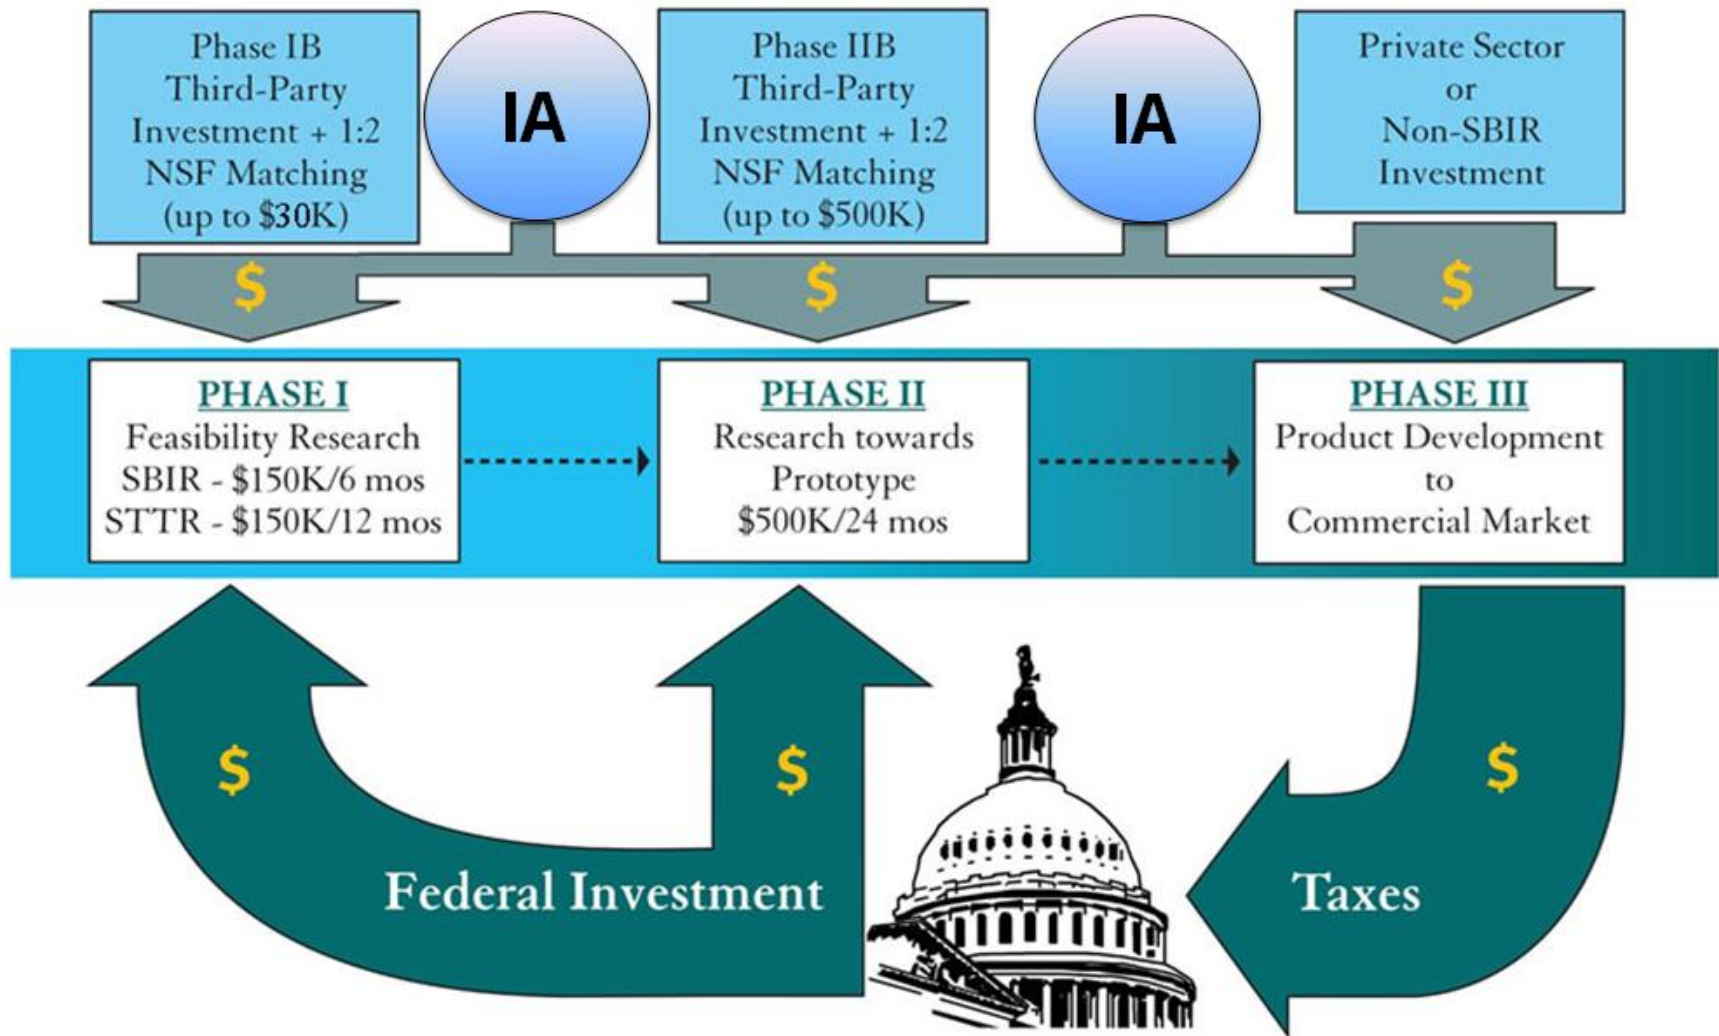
Phase IB Third-Party Investment + 1:2 NSF Matching (up to $30K)

IA

Phase IIB Third-Party Investment + 1:2 NSF Matching (up to $500K)

IA

Private Sector or Non-SBIR Investment

$

$

$

PHASE I
Feasibility Research
SBIR - $150K/6 mos
STTR - $150K/12 mos

PHASE II
Research towards Prototype
$500K/24 mos

PHASE III
Product Development to Commercial Market

$

$

$

Federal Investment

Taxes